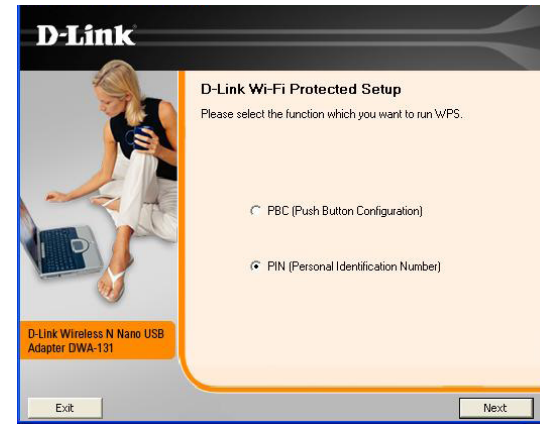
D-Link

D-Link Wi-Fi Protected Setup

Please select the function which you want to run WPS.

PBC (Push Button Configuration)

PIN (Personal Identification Number)

D-Link Wireless N Nano USB Adapter DWA-131

Exit

Next